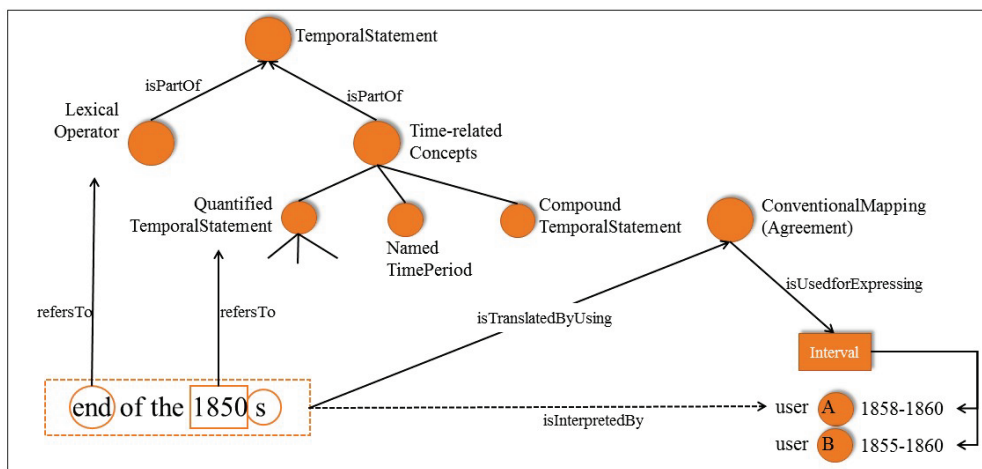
TemporalStatement

isPartOf

isPartOf

Lexical Operator

Time-related Concepts

Quantified TemporalStatement

Named TimePeriod

Compound TemporalStatement

ConventionalMapping (Agreement)

isUsedforExpressing

refersTo

refersTo

isTranslatedByUsing

Interval

end of the 1850 s

isInterpretedBy

user A 1858-1860

user B 1855-1860